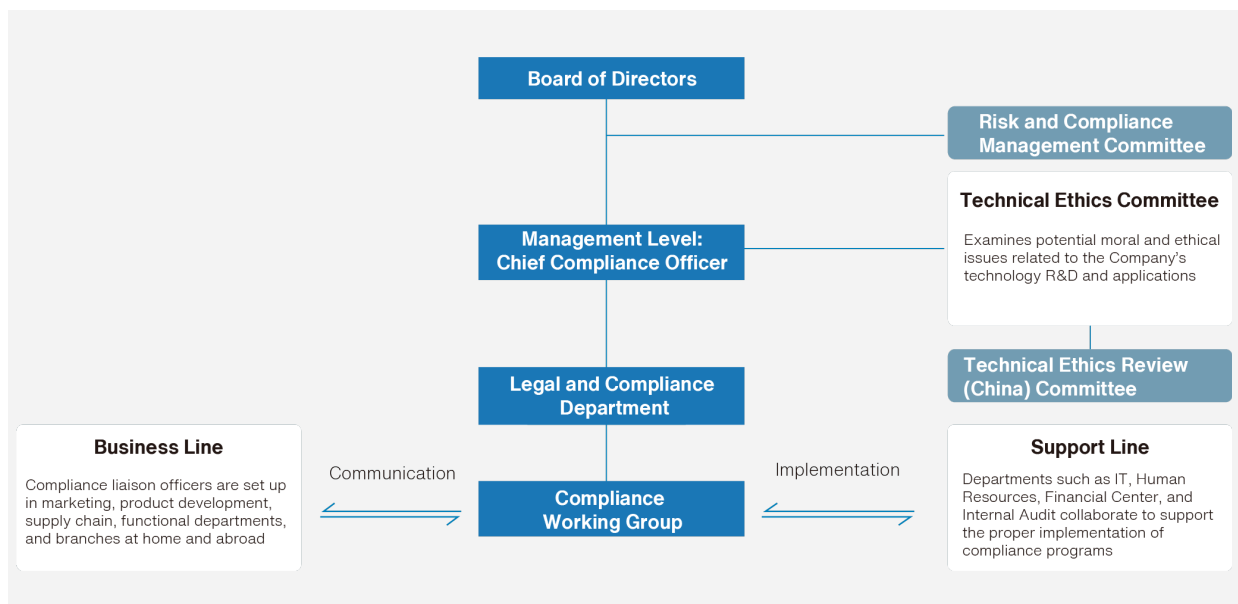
Board of Directors

Risk and Compliance Management Committee

Technical Ethics Committee

Examines potential moral and ethical issues related to the Company's technology R&D and applications

Management Level: Chief Compliance Officer

Technical Ethics Review (China) Committee

Legal and Compliance Department

Business Line

Compliance liaison officers are set up in marketing, product development, supply chain, functional departments, and branches at home and abroad

Communication

Compliance Working Group

Implementation

Support Line

Departments such as IT, Human Resources, Financial Center, and Internal Audit collaborate to support the proper implementation of compliance programs